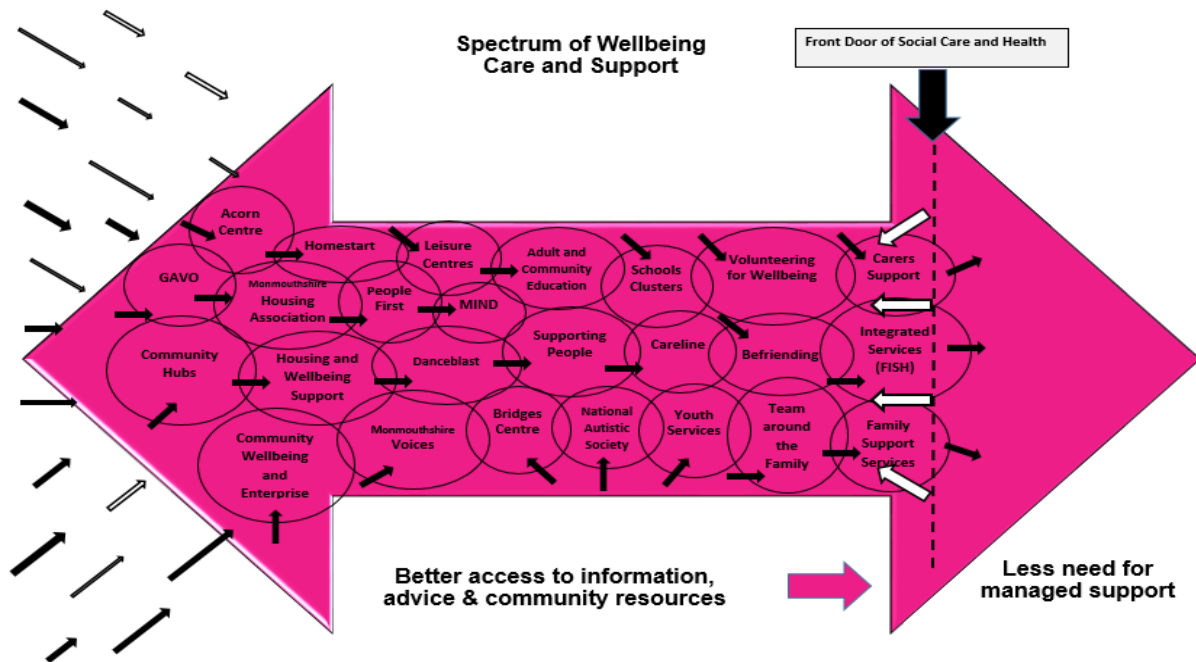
Spectrum of Wellbeing Care and Support

Front Door of Social Care and Health

Acorn Centre

Homestart

Leisure Centres

Adult and Community Education

Schools Clusters

Volunteering for Wellbeing

Carers Support

GAVO

Monmouthshire Housing Association

People First

MIND

Community Hubs

Housing and Wellbeing Support

Danceblast

Supporting People

Careline

Befriending

Integrated Services (FISH)

Community Wellbeing and Enterprise

Monmouthshire Voices

Bridges Centre

National Autistic Society

Youth Services

Team around the Family

Family Support Services

Better access to information, advice & community resources

Less need for managed support